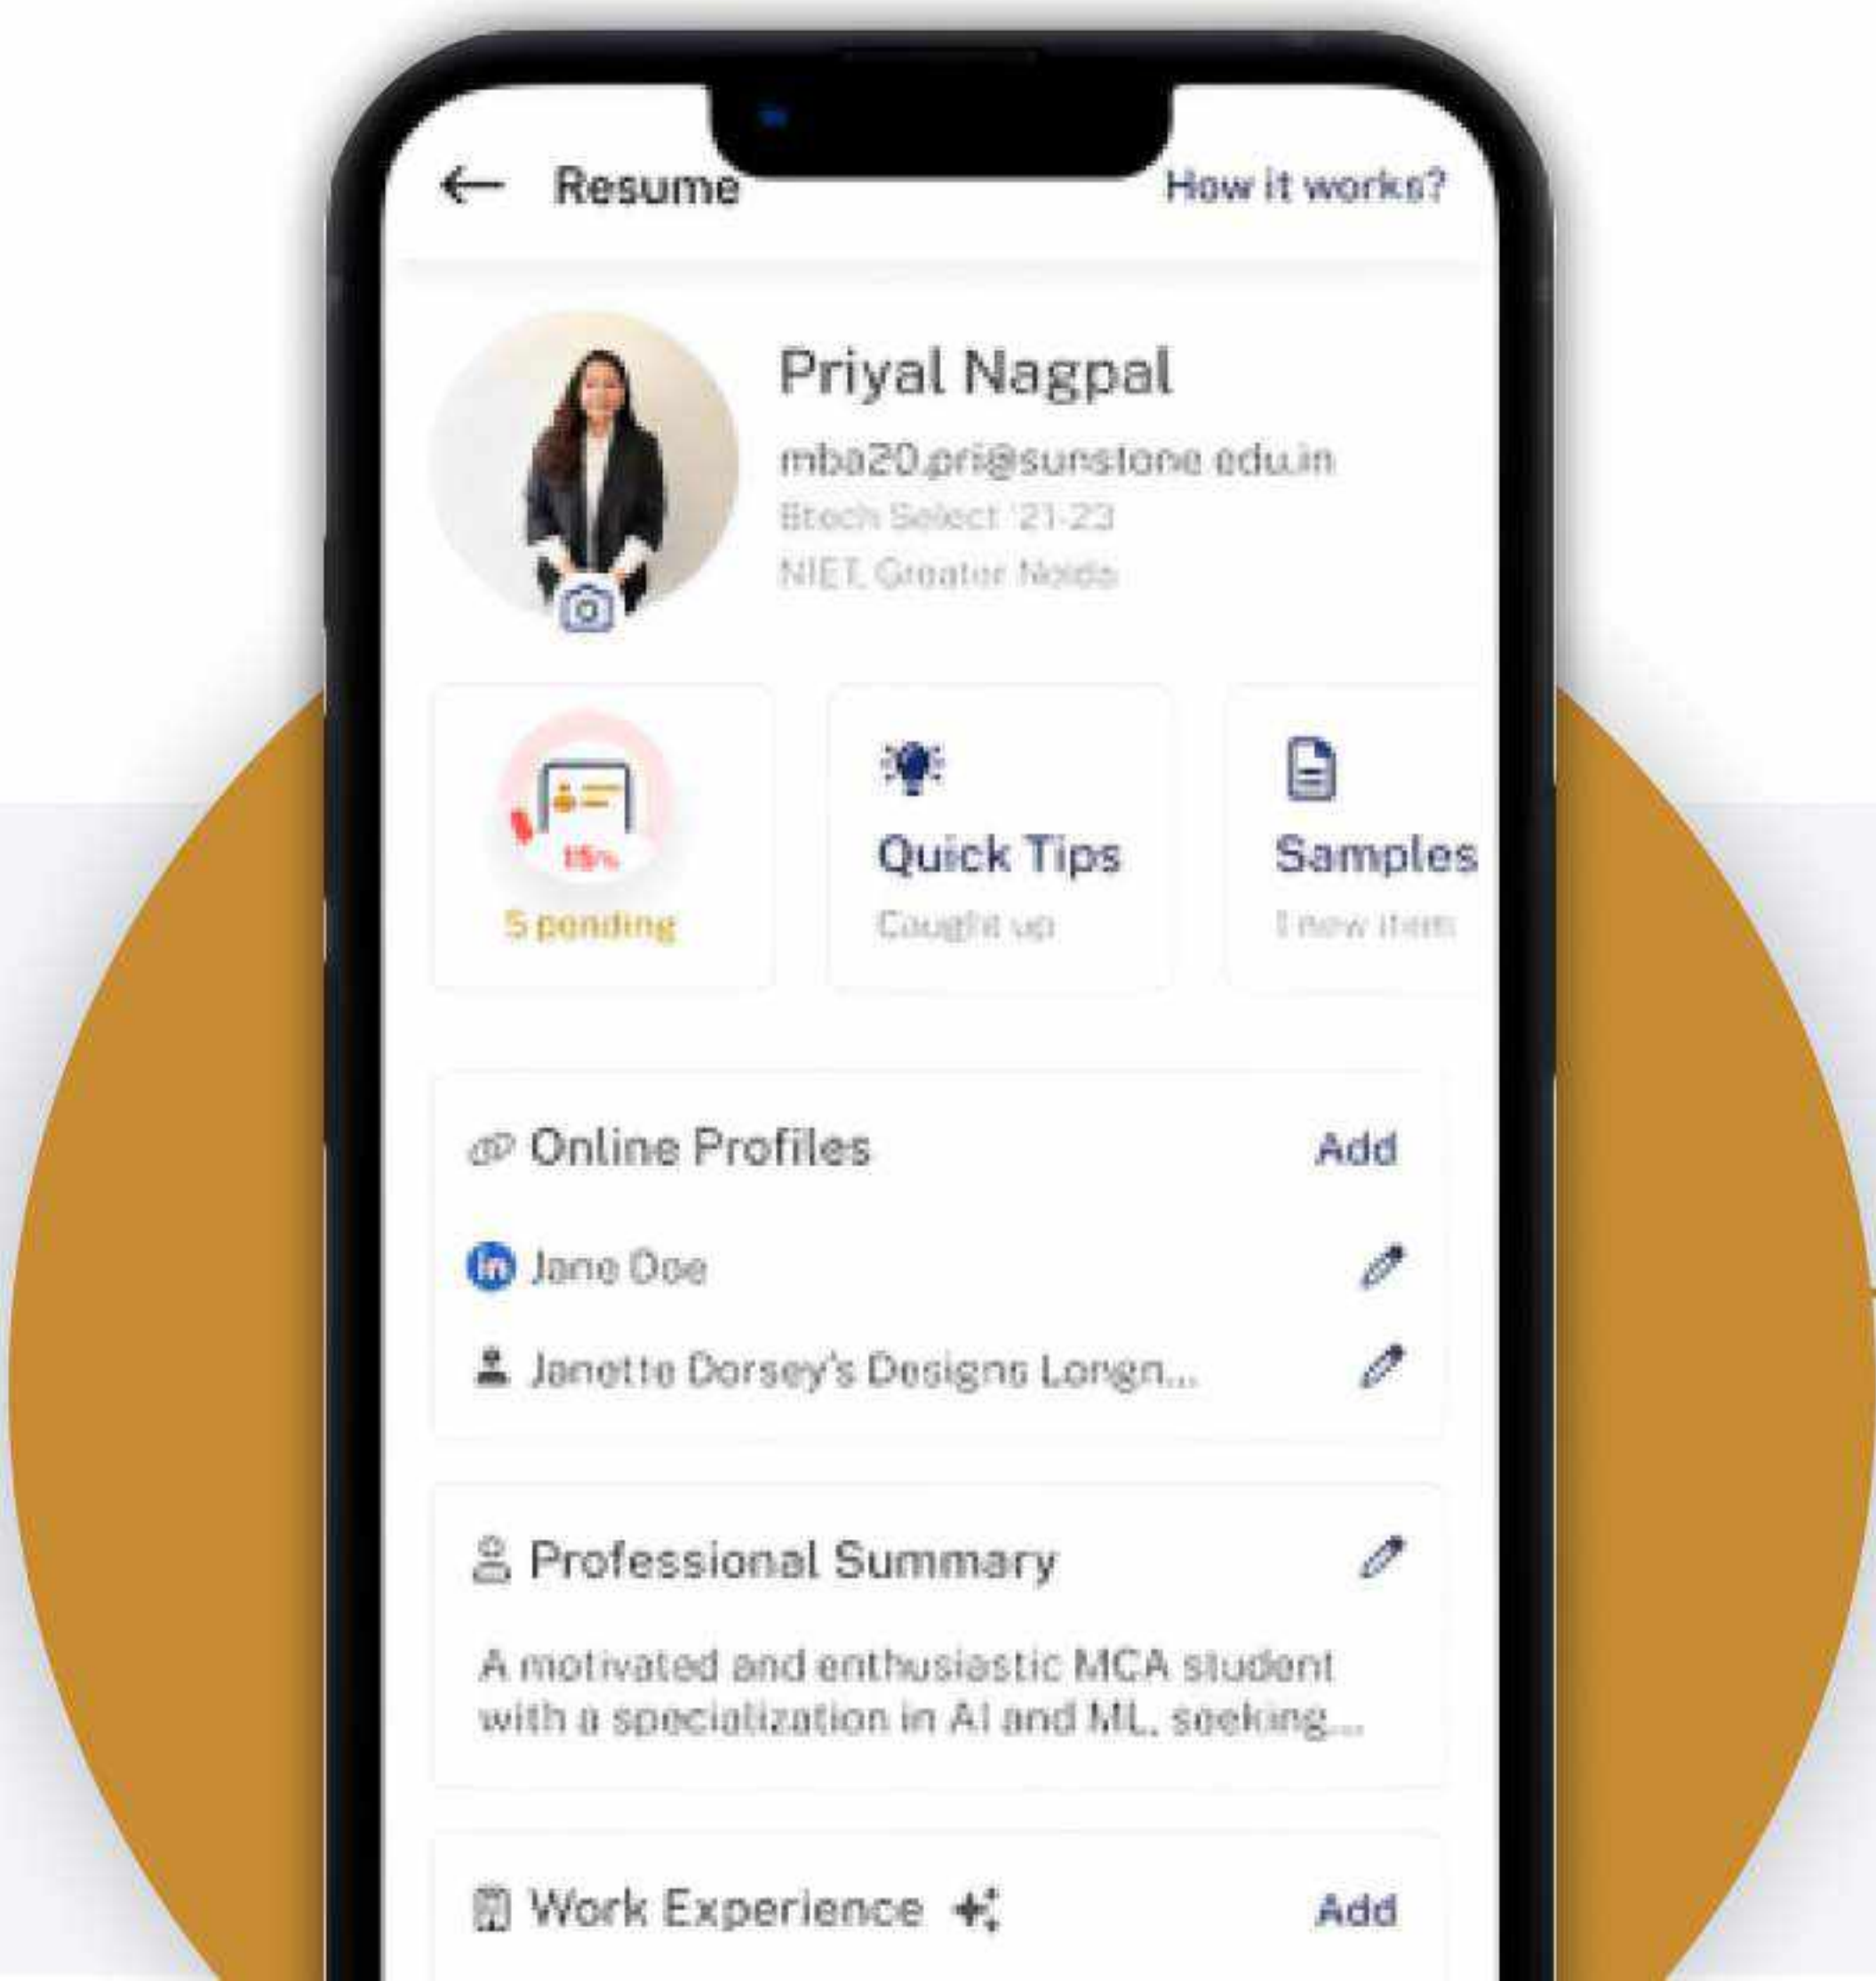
Resume

How it works?

Priyal Nagpal

mba20.pri@sunstone.edu.in

Btech Select '21-23

NIET, Greater Noida

15%

5 pending

Quick Tips

Caught up

Samples

1 new item

Online Profiles

Add

Jane Doe

Janette Dorsey's Designs Longn...

Professional Summary

A motivated and enthusiastic MCA student with a specialization in AI and ML, seeking...

Work Experience

Add